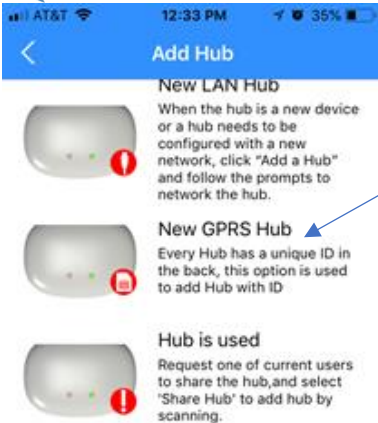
AT&T 12:33 PM 35%

Add Hub

New LAN Hub
When the hub is a new device or a hub needs to be configured with a new network, click "Add a Hub" and follow the prompts to network the hub.

New GPRS Hub
Every Hub has a unique ID in the back, this option is used to add Hub with ID

Hub is used
Request one of current users to share the hub,and select 'Share Hub' to add hub by scanning.